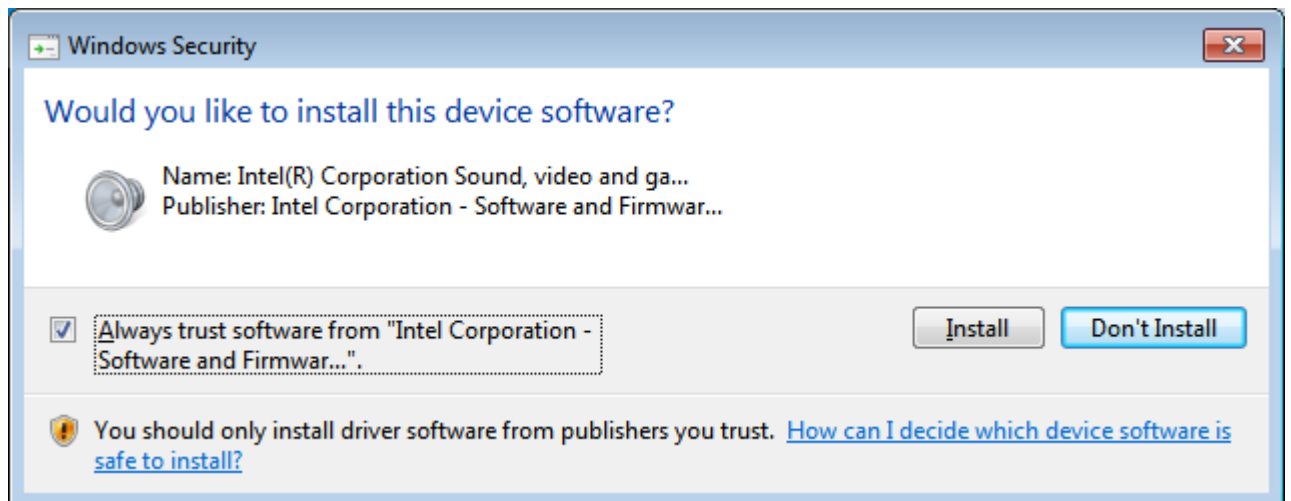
Windows Security

Would you like to install this device software?

Name: Intel(R) Corporation Sound, video and ga...
Publisher: Intel Corporation - Software and Firmwar...

Always trust software from "Intel Corporation - Software and Firmwar...".

Install

Don't Install

You should only install driver software from publishers you trust. How can I decide which device software is safe to install?